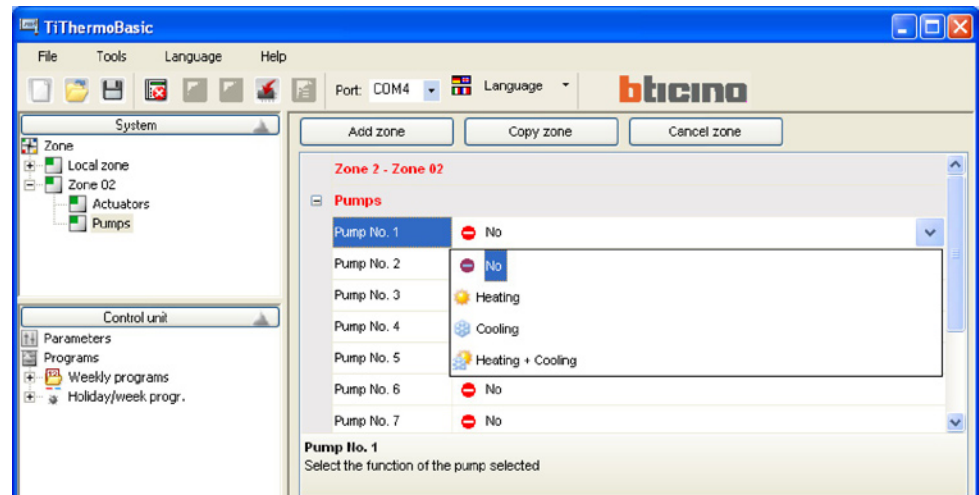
TiThermoBasic

File Tools Language Help

Port: COM4 Language

bticino

System

Zone
Local zone
Zone 02
Actuators
Pumps

Control unit

Parameters
Programs
Weekly programs
Holiday/week progr.

Add zone
Copy zone
Cancel zone

Zone 2 - Zone 02

Pumps

| | |
|---|---|
| Pump No. 1 | No |
| Pump No. 2 | No |
| Pump No. 3 | Heating |
| Pump No. 4 | Cooling |
| Pump No. 5 | Heating + Cooling |
| Pump No. 6 | No |
| Pump No. 7 | No |

Pump No. 1
Select the function of the pump selected